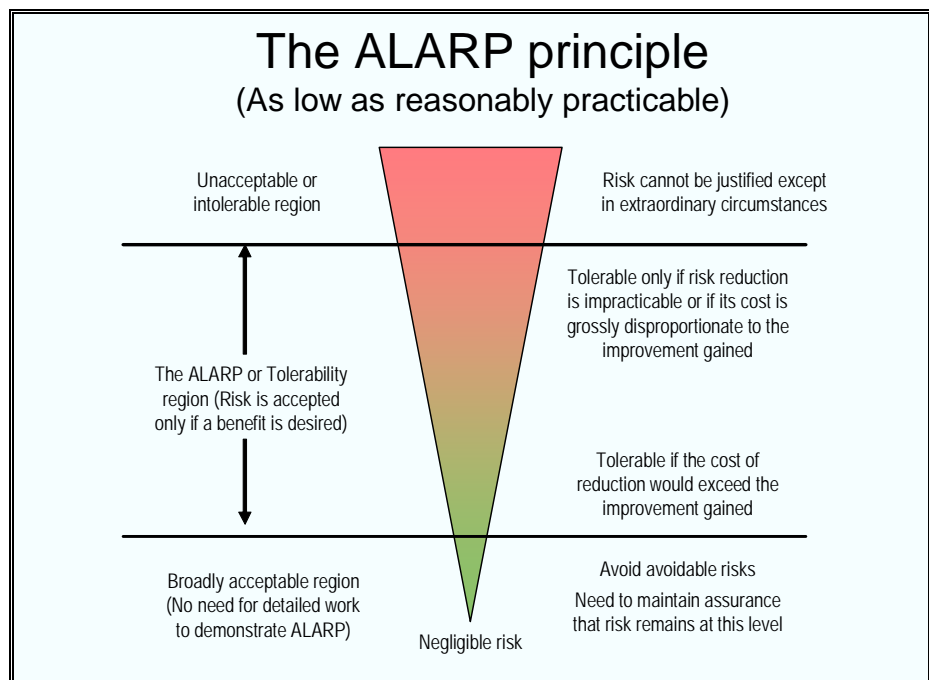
The ALARP principle
(As low as reasonably practicable)

Unacceptable or intolerable region

Risk cannot be justified except in extraordinary circumstances

Tolerable only if risk reduction is impracticable or if its cost is grossly disproportionate to the improvement gained

The ALARP or Tolerability region (Risk is accepted only if a benefit is desired)

Tolerable if the cost of reduction would exceed the improvement gained

Broadly acceptable region (No need for detailed work to demonstrate ALARP)

Avoid avoidable risks

Need to maintain assurance that risk remains at this level

Negligible risk